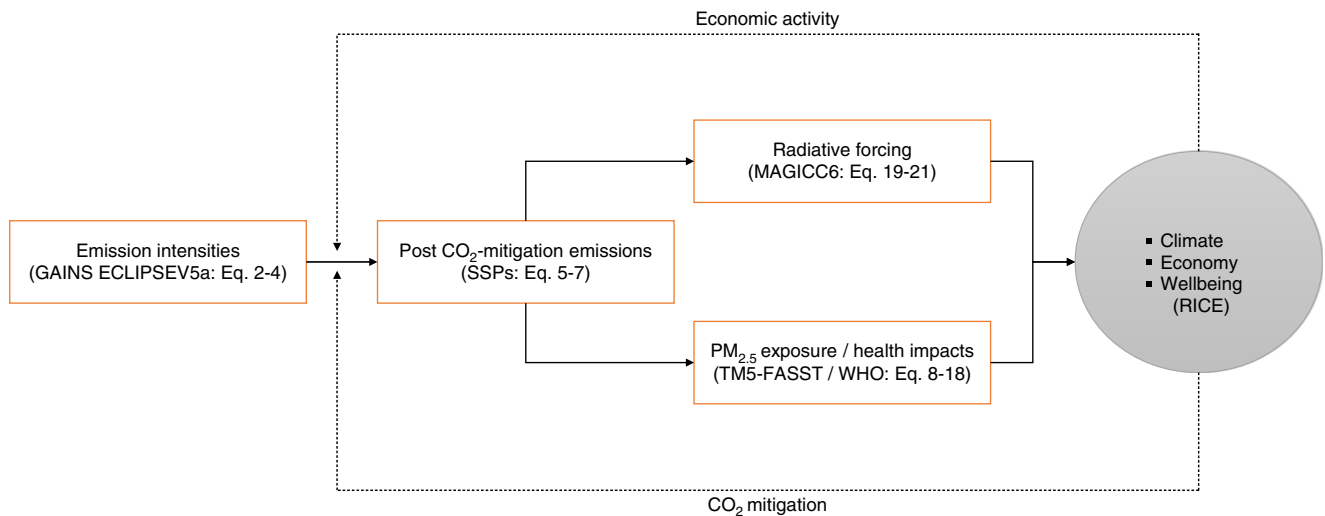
Economic activity

Emission intensities
(GAINS ECLIPSEV5a: Eq. 2-4)

Post $CO_2$-mitigation emissions
(SSPs: Eq. 5-7)

Radiative forcing
(MAGICC6: Eq. 19-21)

$PM_{2.5}$ exposure / health impacts
(TM5-FASST / WHO: Eq. 8-18)

▪ Climate
▪ Economy
▪ Wellbeing
(RICE)

$CO_2$ mitigation